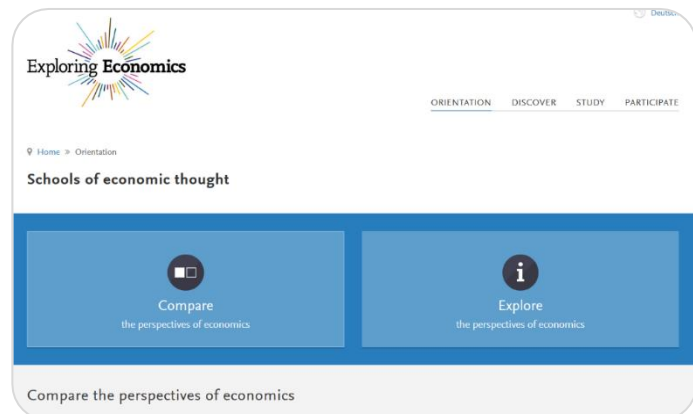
Deutsch

Exploring Economics

ORIENTATION DISCOVER STUDY PARTICIPATE

Home » Orientation

Schools of economic thought

Compare
the perspectives of economics

Explore
the perspectives of economics

Compare the perspectives of economics